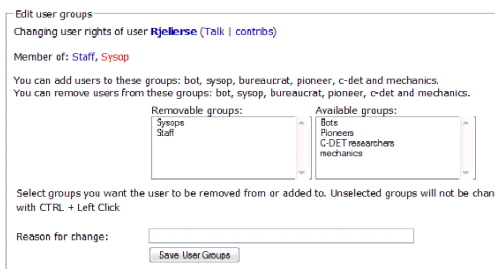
Edit user groups

Changing user rights of user Rjelierse (Talk | contribs)

Member of: Staff, Sysop

You can add users to these groups: bot, sysop, bureaucrat, pioneer, c-det and mechanics.
You can remove users from these groups: bot, sysop, bureaucrat, pioneer, c-det and mechanics.

| Removable groups: | Available groups: |
|---|---|
| Sysops<br>Staff | Bots<br>Pioneers<br>C-DET researchers<br>mechanics |

Select groups you want the user to be removed from or added to. Unselected groups will not be chan with CTRL + Left Click

Reason for change:

Save User Groups